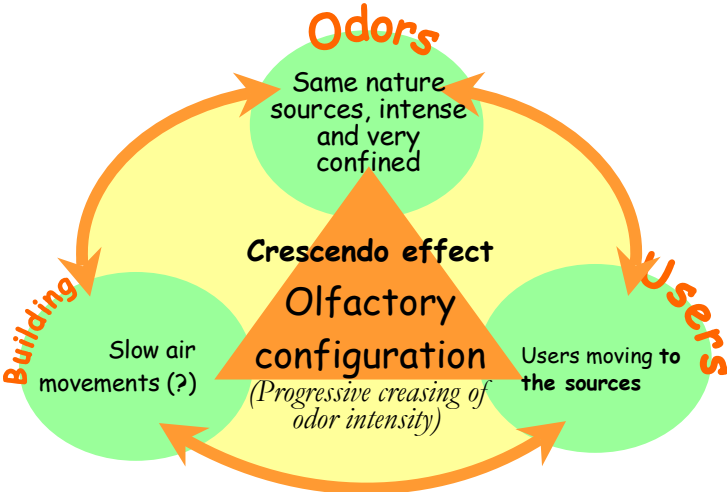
Odors

Same nature sources, intense and very confined

Building

Slow air movements (?)

Users

Users moving to the sources

Crescendo effect

Olfactory configuration

(Progressive creasing of odor intensity)